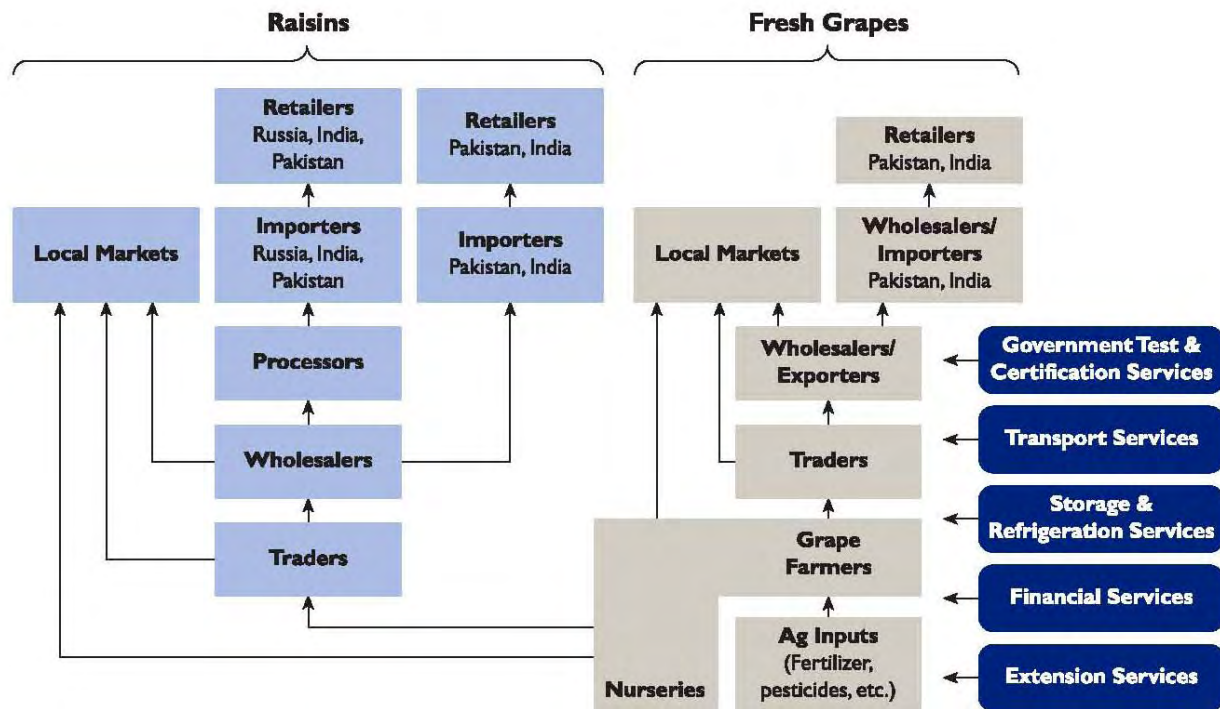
Raisins

Fresh Grapes

Retailers
Russia, India, Pakistan

Retailers
Pakistan, India

Retailers
Pakistan, India

Local Markets

Importers
Russia, India, Pakistan

Importers
Pakistan, India

Local Markets

Wholesalers/ Importers
Pakistan, India

Processors

Wholesalers/ Exporters

Government Test & Certification Services

Wholesalers

Traders

Transport Services

Storage & Refrigeration Services

Traders

Grape Farmers

Financial Services

Ag Inputs
(Fertilizer, pesticides, etc.)

Nurseries

Extension Services